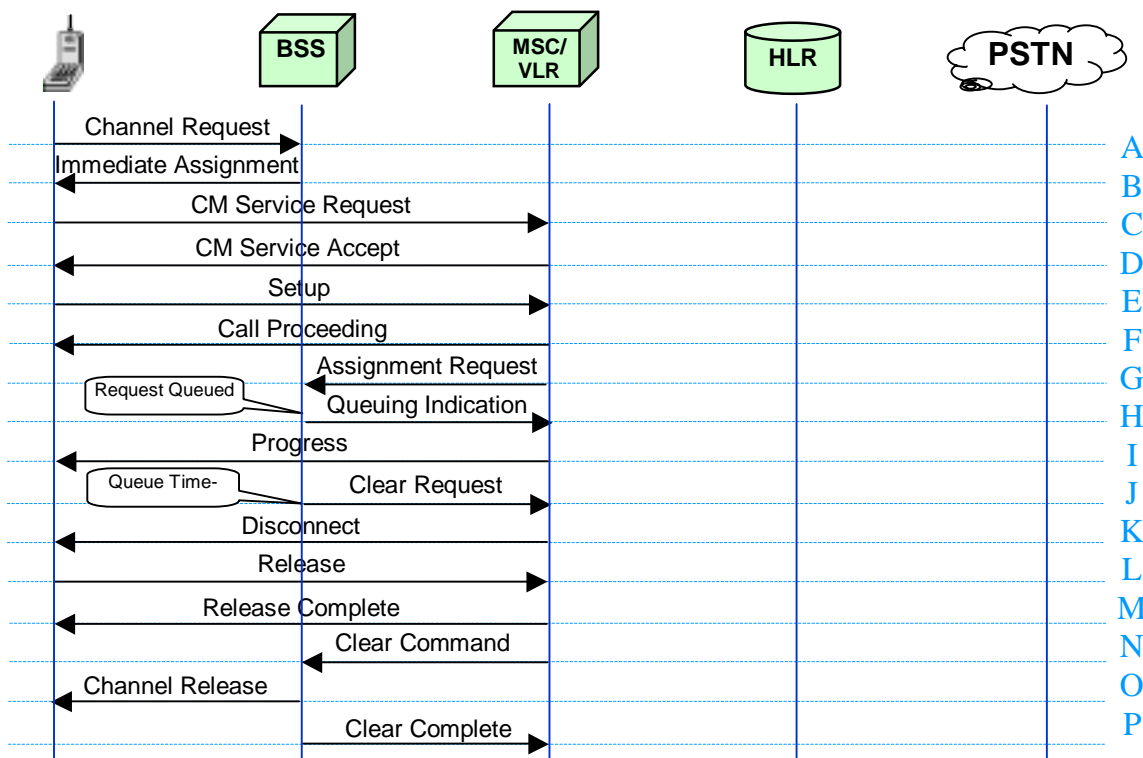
BSS

MSC/ VLR

HLR

PSTN

Channel Request
A
Immediate Assignment
B
CM Service Request
C
CM Service Accept
D
Setup
E
Call Proceeding
F
Assignment Request
G
Request Queued
Queuing Indication
H
Progress
I
Queue Time-
Clear Request
J
Disconnect
K
Release
L
Release Complete
M
Clear Command
N
Channel Release
O
Clear Complete
P